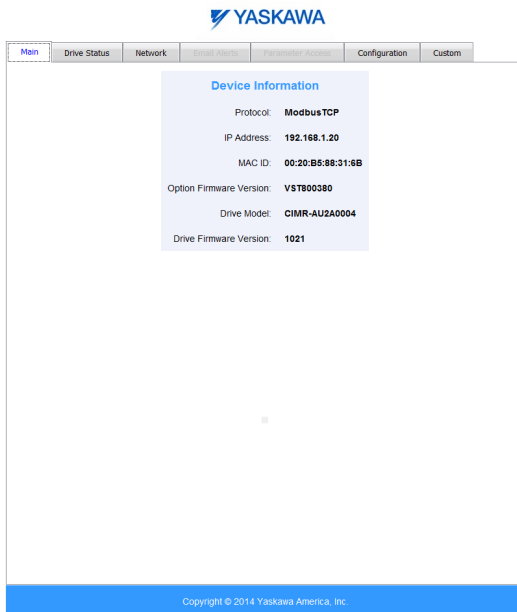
YASKAWA

Main | Drive Status | Network | Email Alerts | Parameter Access | Configuration | Custom

Device Information

| | |
|---|---|
| Protocol: | ModbusTCP |
| IP Address: | 192.168.1.20 |
| MAC ID: | 00:20:B5:88:31:6B |
| Option Firmware Version: | VST800380 |
| Drive Model: | CIMR-AU2A0004 |
| Drive Firmware Version: | 1021 |

Copyright © 2014 Yaskawa America, Inc.